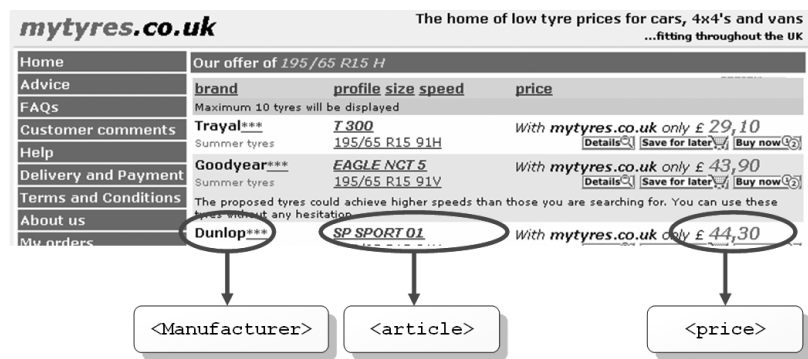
mytyres.co.uk

The home of low tyre prices for cars, 4x4's and vans
...fitting throughout the UK

Home
Advice
FAQs
Customer comments
Help
Delivery and Payment
Terms and Conditions
About us
My orders

Our offer of 195/65 R15 H

| brand | profile size speed | price |
|---|---|---|
| Maximum 10 tyres will be displayed | | |
| Trayal*** Summer tyres | T 300 195/65 R15 91H | With mytyres.co.uk only £ 29,10 Details Save for later Buy now |
| Goodyear*** Summer tyres | EAGLE NCT 5 195/65 R15 91V | With mytyres.co.uk only £ 43,90 Details Save for later Buy now |

The proposed tyres could achieve higher speeds than those you are searching for. You can use these tyres without any hesitation.

| Dunlop*** | SP SPORT 01 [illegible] | With mytyres.co.uk only £ 44,30 |
|---|---|---|

<Manufacturer>
<article>
<price>